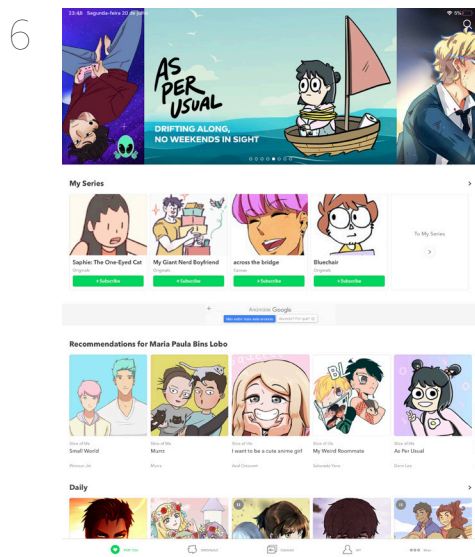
6

23:48 Segunda-feira 20 de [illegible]

AS PER USUAL

DRIFTING ALONG, NO WEEKENDS IN SIGHT

My Series

Saphie: The One-Eyed Cat
Originals
+ Subscribe

My Giant Nerd Boyfriend
Originals
+ Subscribe

across the bridge
Canvas
+ Subscribe

Bluechair
Originals
+ Subscribe

To My Series

Anúncios Google

Recommendations for Maria Paula Bins Lobo

Slice of life
Small World
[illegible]

Slice of life
Marrz
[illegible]

Slice of life
I want to be a cute anime girl
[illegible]

Slice of life
My Weird Roommate
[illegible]

Slice of life
As Per Usual
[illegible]

Daily

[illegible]
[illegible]
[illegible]
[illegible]
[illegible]